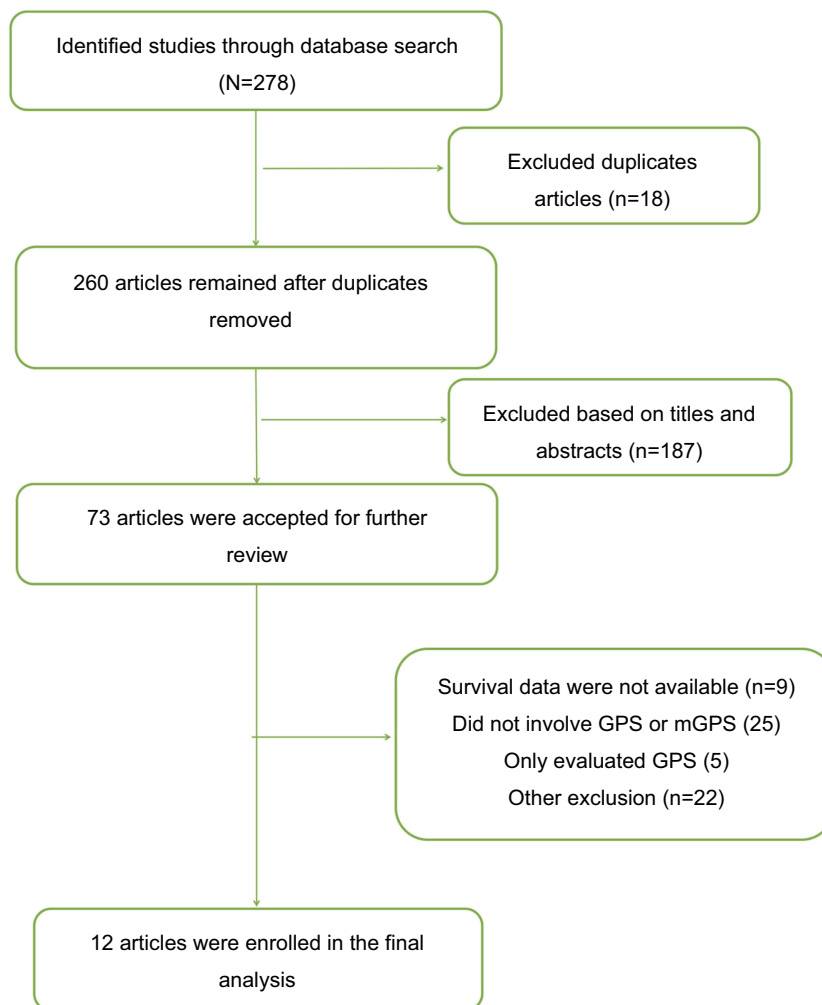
Identified studies through database search (N=278)

Excluded duplicates articles (n=18)

260 articles remained after duplicates removed

Excluded based on titles and abstracts (n=187)

73 articles were accepted for further review

Survival data were not available (n=9)
Did not involve GPS or mGPS (25)
Only evaluated GPS (5)
Other exclusion (n=22)

12 articles were enrolled in the final analysis